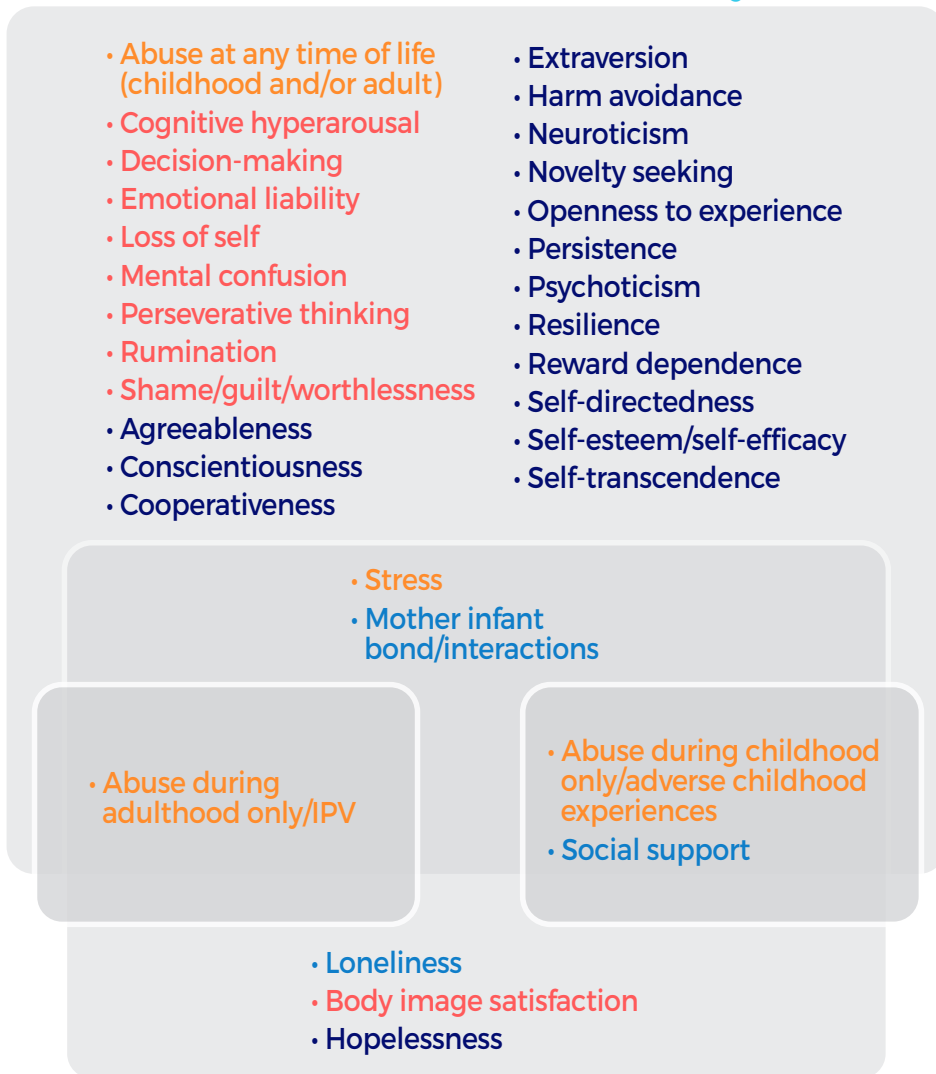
• Abuse at any time of life (childhood and/or adult)
• Cognitive hyperarousal
• Decision-making
• Emotional liability
• Loss of self
• Mental confusion
• Perseverative thinking
• Rumination
• Shame/guilt/worthlessness
• Agreeableness
• Conscientiousness
• Cooperativeness

• Extraversion
• Harm avoidance
• Neuroticism
• Novelty seeking
• Openness to experience
• Persistence
• Psychoticism
• Resilience
• Reward dependence
• Self-directedness
• Self-esteem/self-efficacy
• Self-transcendence

• Stress
• Mother infant bond/interactions

• Abuse during adulthood only/IPV

• Abuse during childhood only/adverse childhood experiences
• Social support

• Loneliness
• Body image satisfaction
• Hopelessness